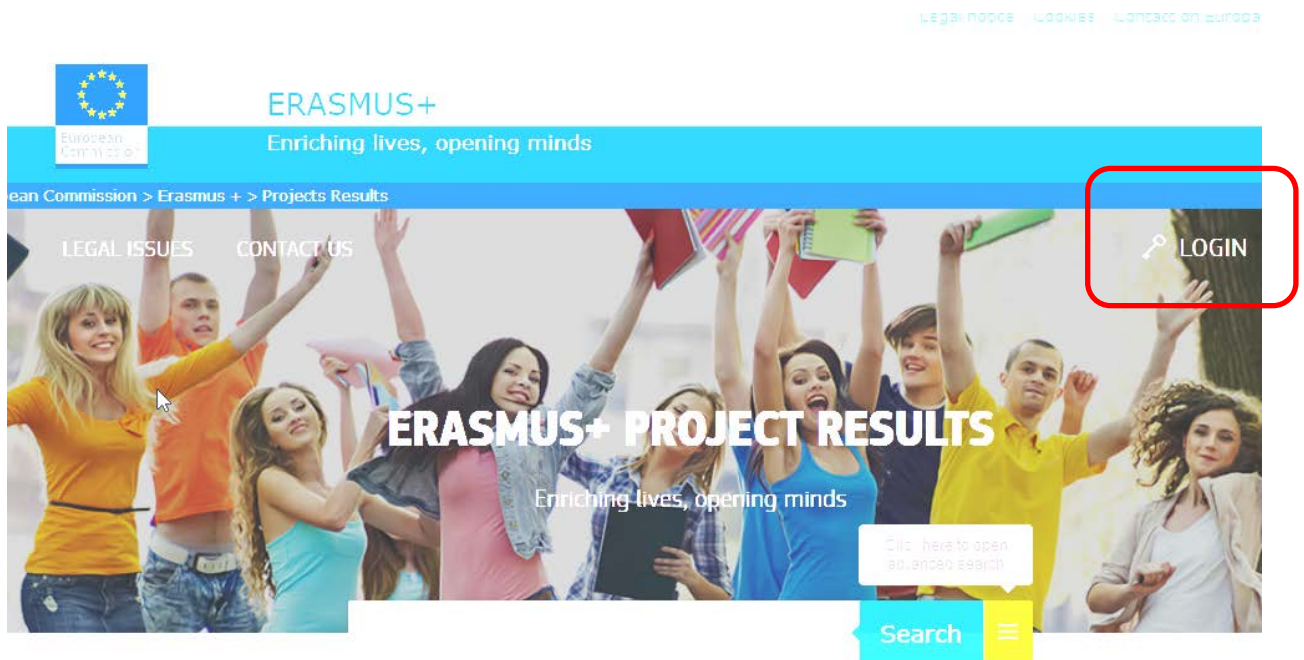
Legal notice | Cookies | Contact on Europa

European Commission

ERASMUS+

Enriching lives, opening minds

ean Commission > Erasmus + > Projects Results

LEGAL ISSUES CONTACT US

LOGIN

ERASMUS+ PROJECT RESULTS

Enriching lives, opening minds

Click here to open advanced search

Search